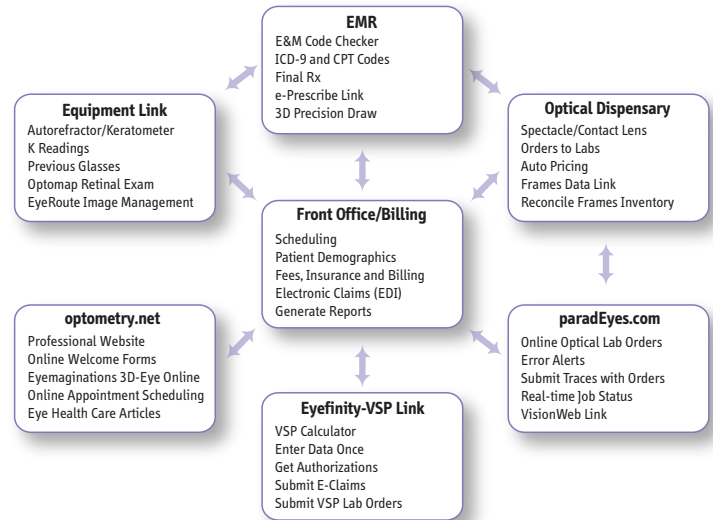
EMR
E&M Code Checker
ICD-9 and CPT Codes
Final Rx
e-Prescribe Link
3D Precision Draw

Equipment Link
Autorefractor/Keratometer
K Readings
Previous Glasses
Optomap Retinal Exam
EyeRoute Image Management

Optical Dispensary
Spectacle/Contact Lens
Orders to Labs
Auto Pricing
Frames Data Link
Reconcile Frames Inventory

Front Office/Billing
Scheduling
Patient Demographics
Fees, Insurance and Billing
Electronic Claims (EDI)
Generate Reports

optometry.net
Professional Website
Online Welcome Forms
Eyemaginations 3D-Eye Online
Online Appointment Scheduling
Eye Health Care Articles

paradEyes.com
Online Optical Lab Orders
Error Alerts
Submit Traces with Orders
Real-time Job Status
VisionWeb Link

Eyefinity-VSP Link
VSP Calculator
Enter Data Once
Get Authorizations
Submit E-Claims
Submit VSP Lab Orders